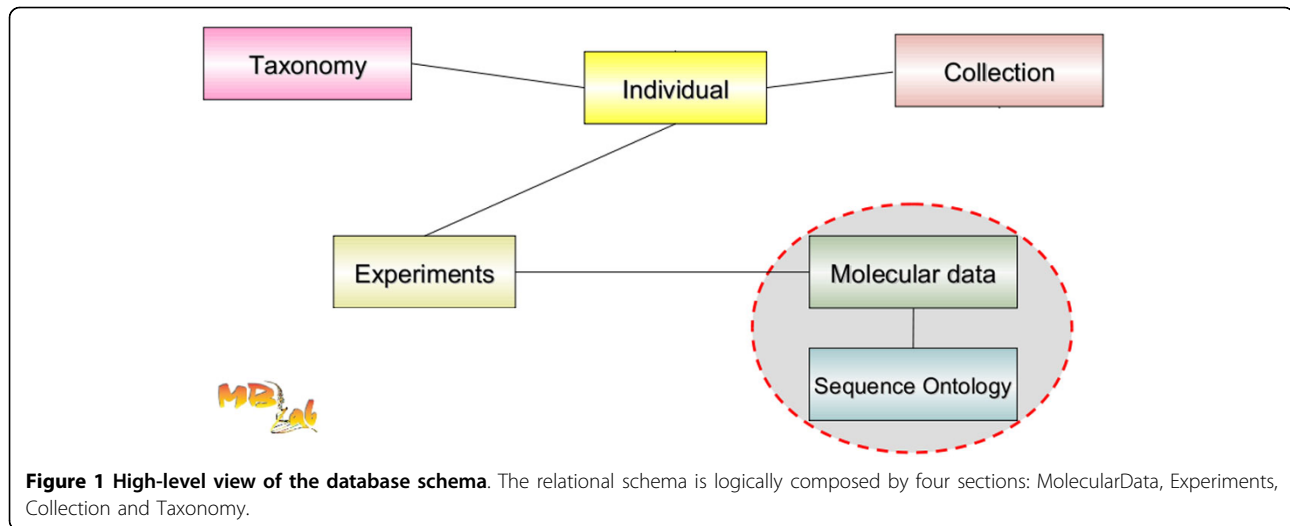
Taxonomy

Individual

Collection

Experiments

Molecular data

Sequence Ontology

MB Lab

**Figure 1 High-level view of the database schema**. The relational schema is logically composed by four sections: MolecularData, Experiments, Collection and Taxonomy.